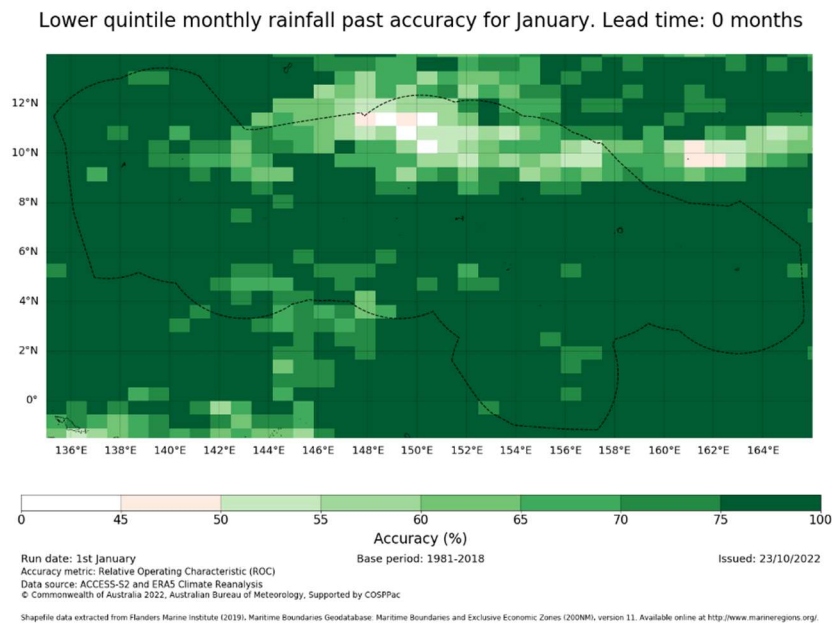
Lower quintile monthly rainfall past accuracy for January. Lead time: 0 months

12°N
10°N
8°N
6°N
4°N
2°N
0°

136°E 138°E 140°E 142°E 144°E 146°E 148°E 150°E 152°E 154°E 156°E 158°E 160°E 162°E 164°E

0 45 50 55 60 65 70 75 100
Accuracy (%)

Run date: 1st January
Base period: 1981-2018
Issued: 23/10/2022
Accuracy metric: Relative Operating Characteristic (ROC)
Data source: ACCESS-S2 and ERA5 Climate Reanalysis
© Commonwealth of Australia 2022, Australian Bureau of Meteorology, Supported by COSPPac

Shapefile data extracted from Flanders Marine Institute (2019). Maritime Boundaries Geodatabase: Maritime Boundaries and Exclusive Economic Zones (200NM), version 11. Available online at http://www.marineregions.org/.